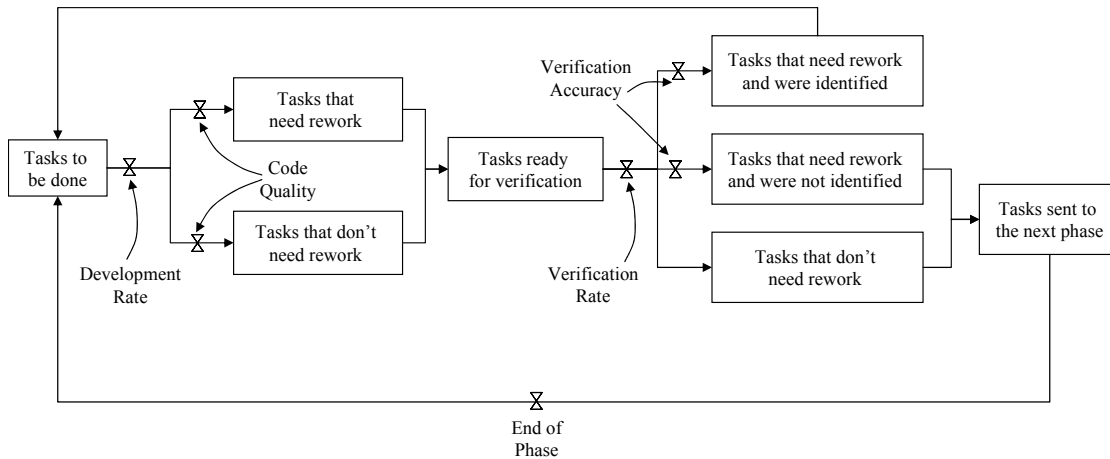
Tasks to be done

Development Rate

Tasks that need rework

Code Quality

Tasks that don't need rework

Tasks ready for verification

Verification Rate

Verification Accuracy

Tasks that need rework and were identified

Tasks that need rework and were not identified

Tasks that don't need rework

Tasks sent to the next phase

End of Phase